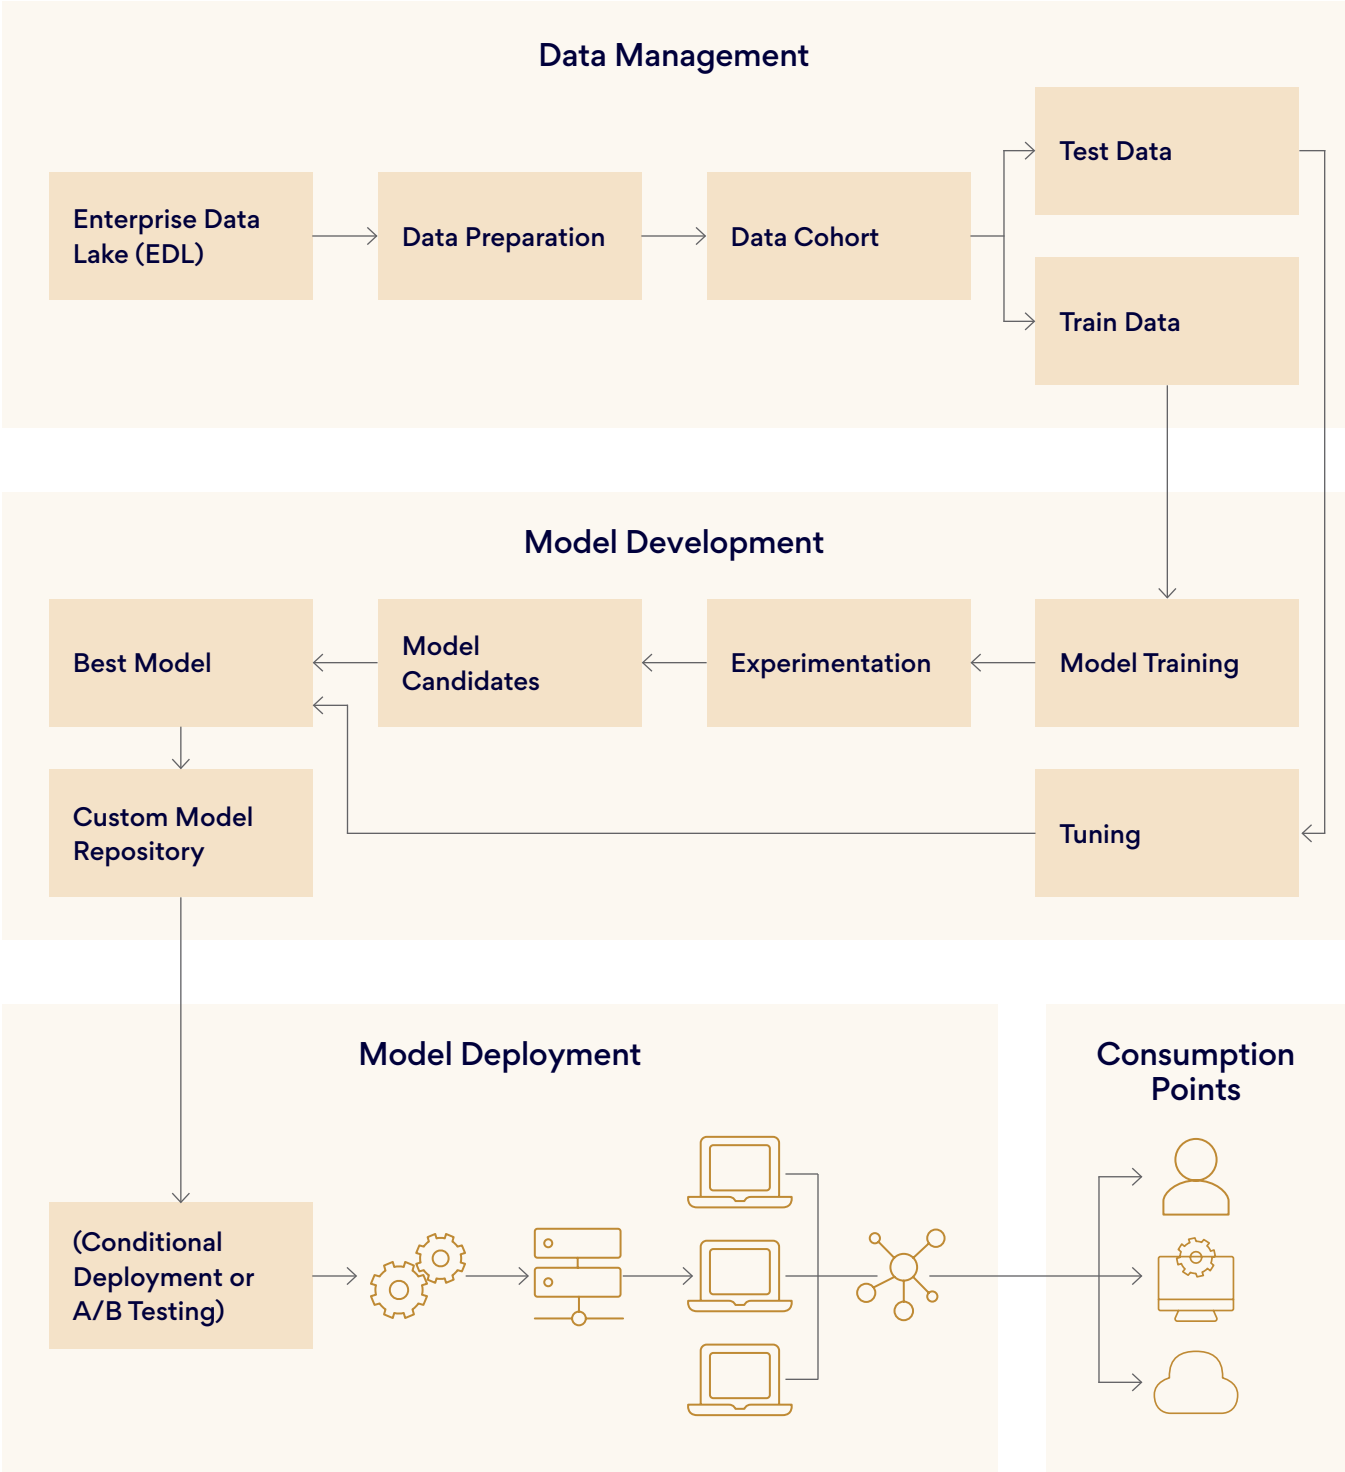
Data Management

Enterprise Data Lake (EDL)

Data Preparation

Data Cohort

Test Data

Train Data

Model Development

Best Model

Model Candidates

Experimentation

Model Training

Custom Model Repository

Tuning

Model Deployment

Consumption Points

(Conditional Deployment or A/B Testing)